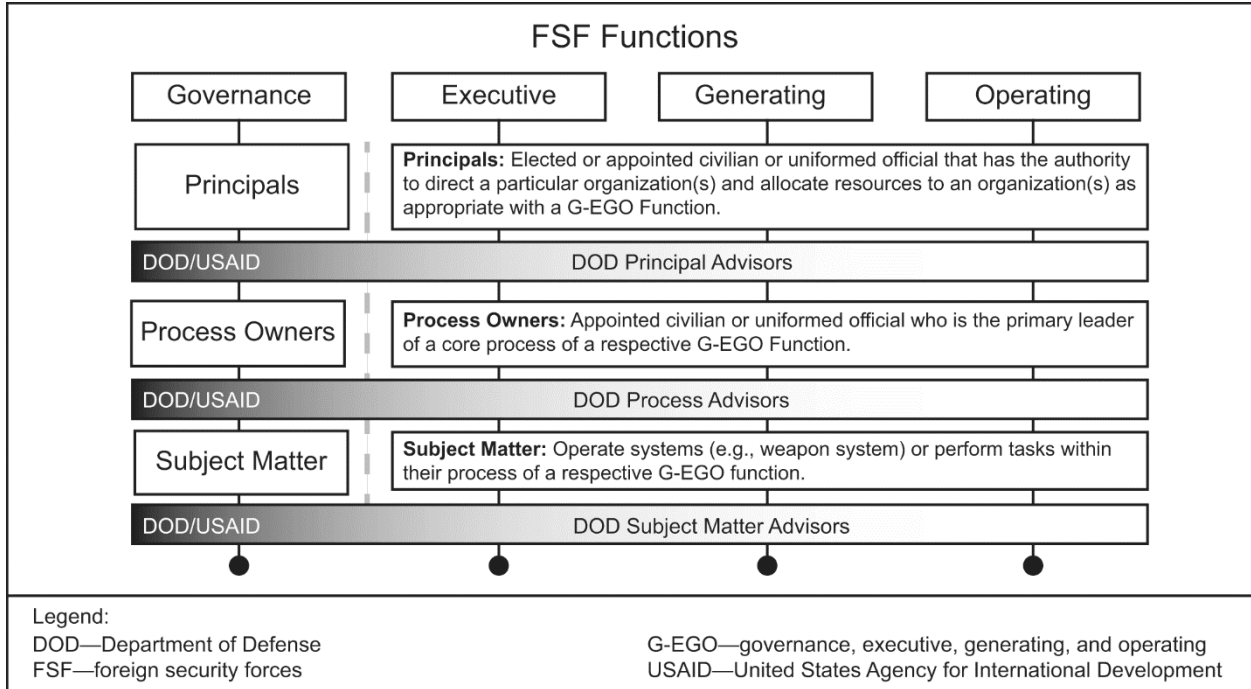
FSF Functions

Governance

Executive

Generating

Operating

Principals

**Principals:** Elected or appointed civilian or uniformed official that has the authority to direct a particular organization(s) and allocate resources to an organization(s) as appropriate with a G-EGO Function.

DOD/USAID

DOD Principal Advisors

Process Owners

**Process Owners:** Appointed civilian or uniformed official who is the primary leader of a core process of a respective G-EGO Function.

DOD/USAID

DOD Process Advisors

Subject Matter

**Subject Matter:** Operate systems (e.g., weapon system) or perform tasks within their process of a respective G-EGO function.

DOD/USAID

DOD Subject Matter Advisors

Legend:
DOD—Department of Defense
FSF—foreign security forces
G-EGO—governance, executive, generating, and operating
USAID—United States Agency for International Development